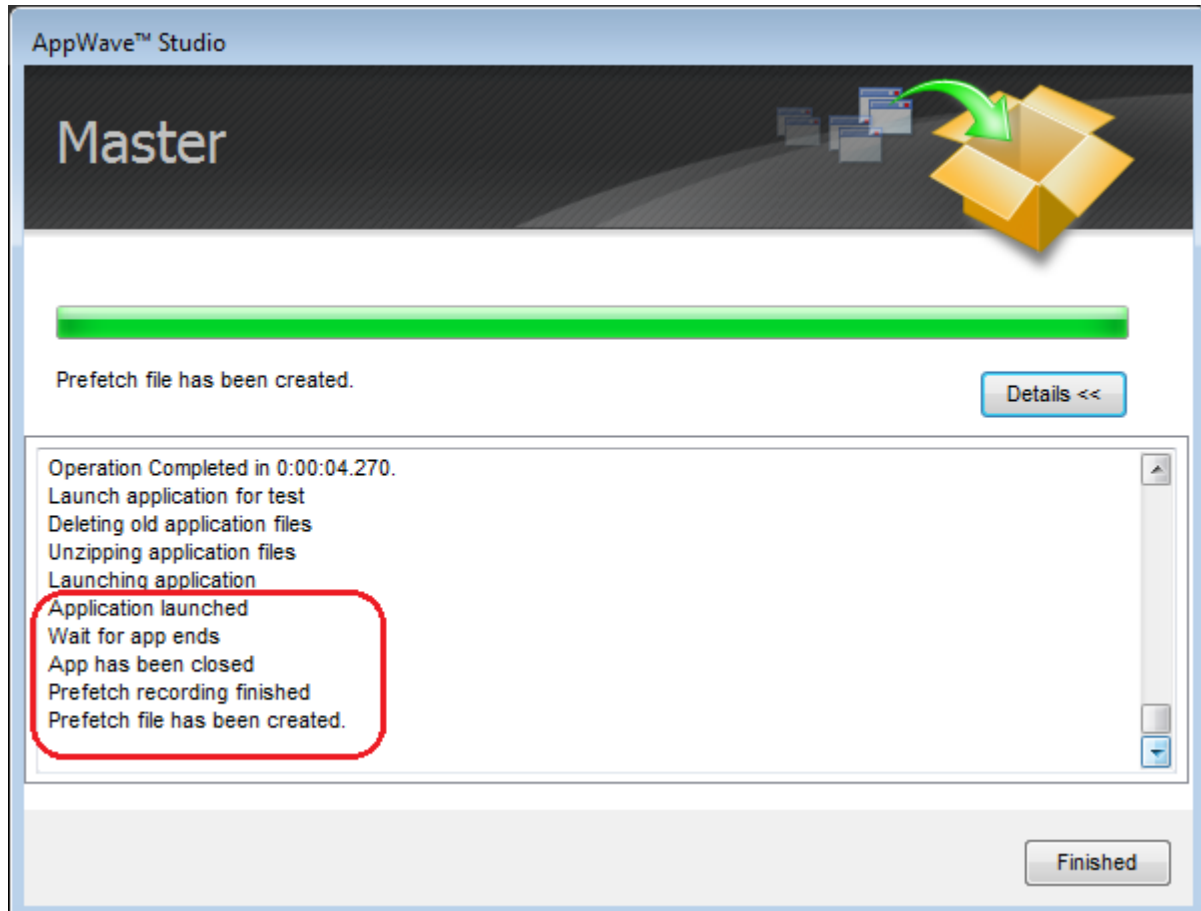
AppWave™ Studio

Master

Prefetch file has been created.

Details <<

Operation Completed in 0:00:04.270.
Launch application for test
Deleting old application files
Unzipping application files
Launching application
Application launched
Wait for app ends
App has been closed
Prefetch recording finished
Prefetch file has been created.

Finished